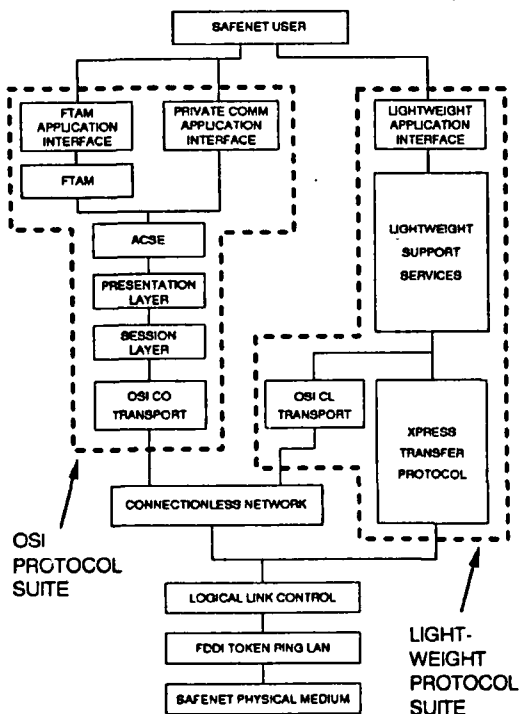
SAFENET USER

FTAM APPLICATION INTERFACE

PRIVATE COMM APPLICATION INTERFACE

LIGHTWEIGHT APPLICATION INTERFACE

FTAM

LIGHTWEIGHT SUPPORT SERVICES

ACSE

PRESENTATION LAYER

SESSION LAYER

OSI CO TRANSPORT

OSI CL TRANSPORT

XPRESS TRANSFER PROTOCOL

CONNECTIONLESS NETWORK

OSI PROTOCOL SUITE

LOGICAL LINK CONTROL

FDDI TOKEN RING LAN

SAFENET PHYSICAL MEDIUM

LIGHT-WEIGHT PROTOCOL SUITE